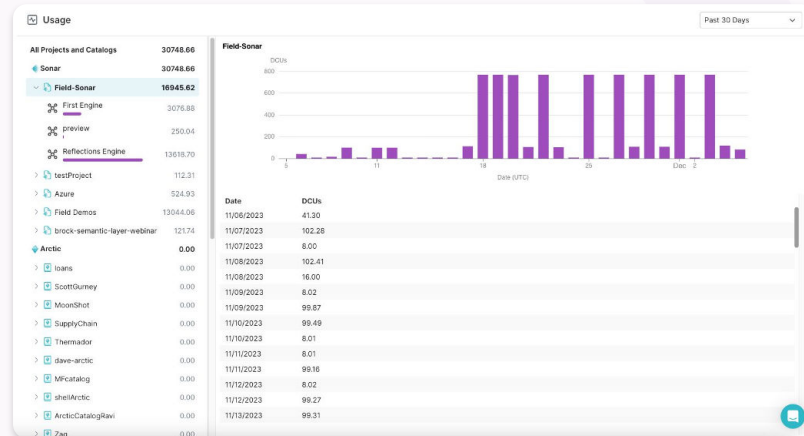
Usage

Past 30 Days

All Projects and Catalogs 30748.66
Sonar 30748.66
Field-Sonar 16945.62
First Engine 3076.88
preview 250.04
Reflections Engine 13618.70
testProject 112.31
Azure 524.93
Field Demos 13044.06
brock-semantic-layer-webinar 121.74
Arctic 0.00
loans 0.00
ScottGurney 0.00
MoonShot 0.00
SupplyChain 0.00
Thermador 0.00
dave-arctic 0.00
MFcatalog 0.00
shellArctic 0.00
ArcticCatalogRavi 0.00
Zag 0.00

Field-Sonar

DCUs
800
600
400
200
0
5 11 18 25 Dec 2
Date (UTC)

| Date | DCUs |
|---|---|
| 11/06/2023 | 41.30 |
| 11/07/2023 | 102.28 |
| 11/07/2023 | 8.00 |
| 11/08/2023 | 102.41 |
| 11/08/2023 | 16.00 |
| 11/09/2023 | 8.02 |
| 11/09/2023 | 99.87 |
| 11/10/2023 | 99.49 |
| 11/10/2023 | 8.01 |
| 11/11/2023 | 8.01 |
| 11/11/2023 | 99.16 |
| 11/12/2023 | 8.02 |
| 11/12/2023 | 99.27 |
| 11/13/2023 | 99.31 |